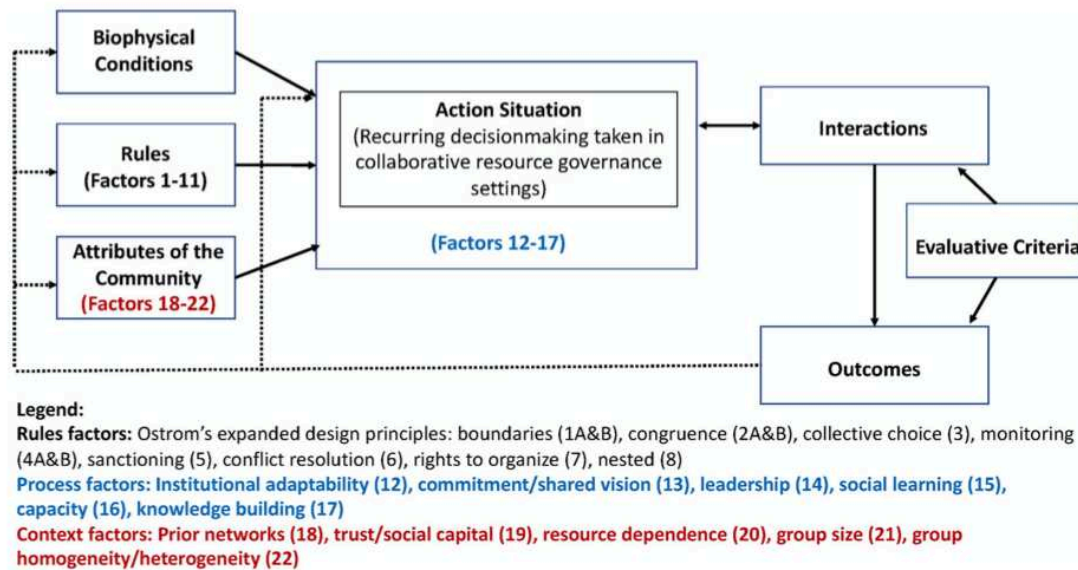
Biophysical Conditions

Rules (Factors 1-11)

Attributes of the Community (Factors 18-22)

Action Situation (Recurring decisionmaking taken in collaborative resource governance settings)

(Factors 12-17)

Interactions

Evaluative Criteria

Outcomes

Legend:
Rules factors: Ostrom's expanded design principles: boundaries (1A&B), congruence (2A&B), collective choice (3), monitoring (4A&B), sanctioning (5), conflict resolution (6), rights to organize (7), nested (8)
Process factors: Institutional adaptability (12), commitment/shared vision (13), leadership (14), social learning (15), capacity (16), knowledge building (17)
Context factors: Prior networks (18), trust/social capital (19), resource dependence (20), group size (21), group homogeneity/heterogeneity (22)